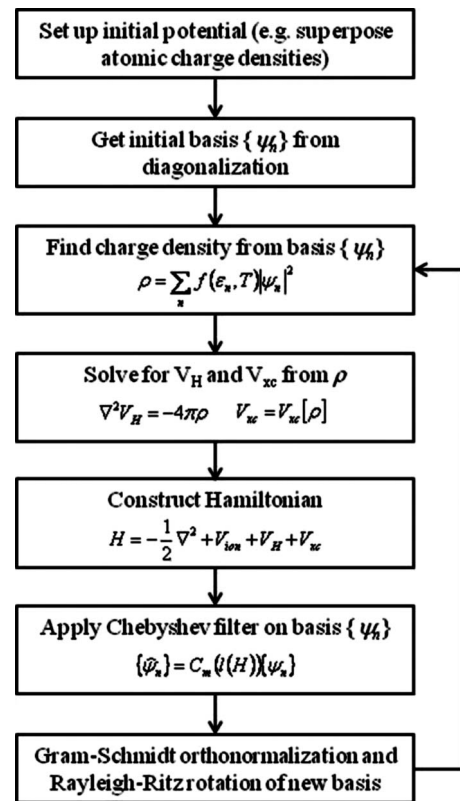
Set up initial potential (e.g. superpose atomic charge densities)

Get initial basis $\{\psi_n\}$ from diagonalization

Find charge density from basis $\{\psi_n\}$
$\rho = \sum_n f(\varepsilon_n, T)|\psi_n|^2$

Solve for $V_H$ and $V_{xc}$ from $\rho$
$\nabla^2 V_H = -4\pi\rho \quad V_{xc} = V_{xc}[\rho]$

Construct Hamiltonian
$H = -\frac{1}{2}\nabla^2 + V_{ion} + V_H + V_{xc}$

Apply Chebyshev filter on basis $\{\psi_n\}$
$\{\tilde{\psi}_n\} = C_m(l(H))\{\psi_n\}$

Gram-Schmidt orthonormalization and Rayleigh-Ritz rotation of new basis